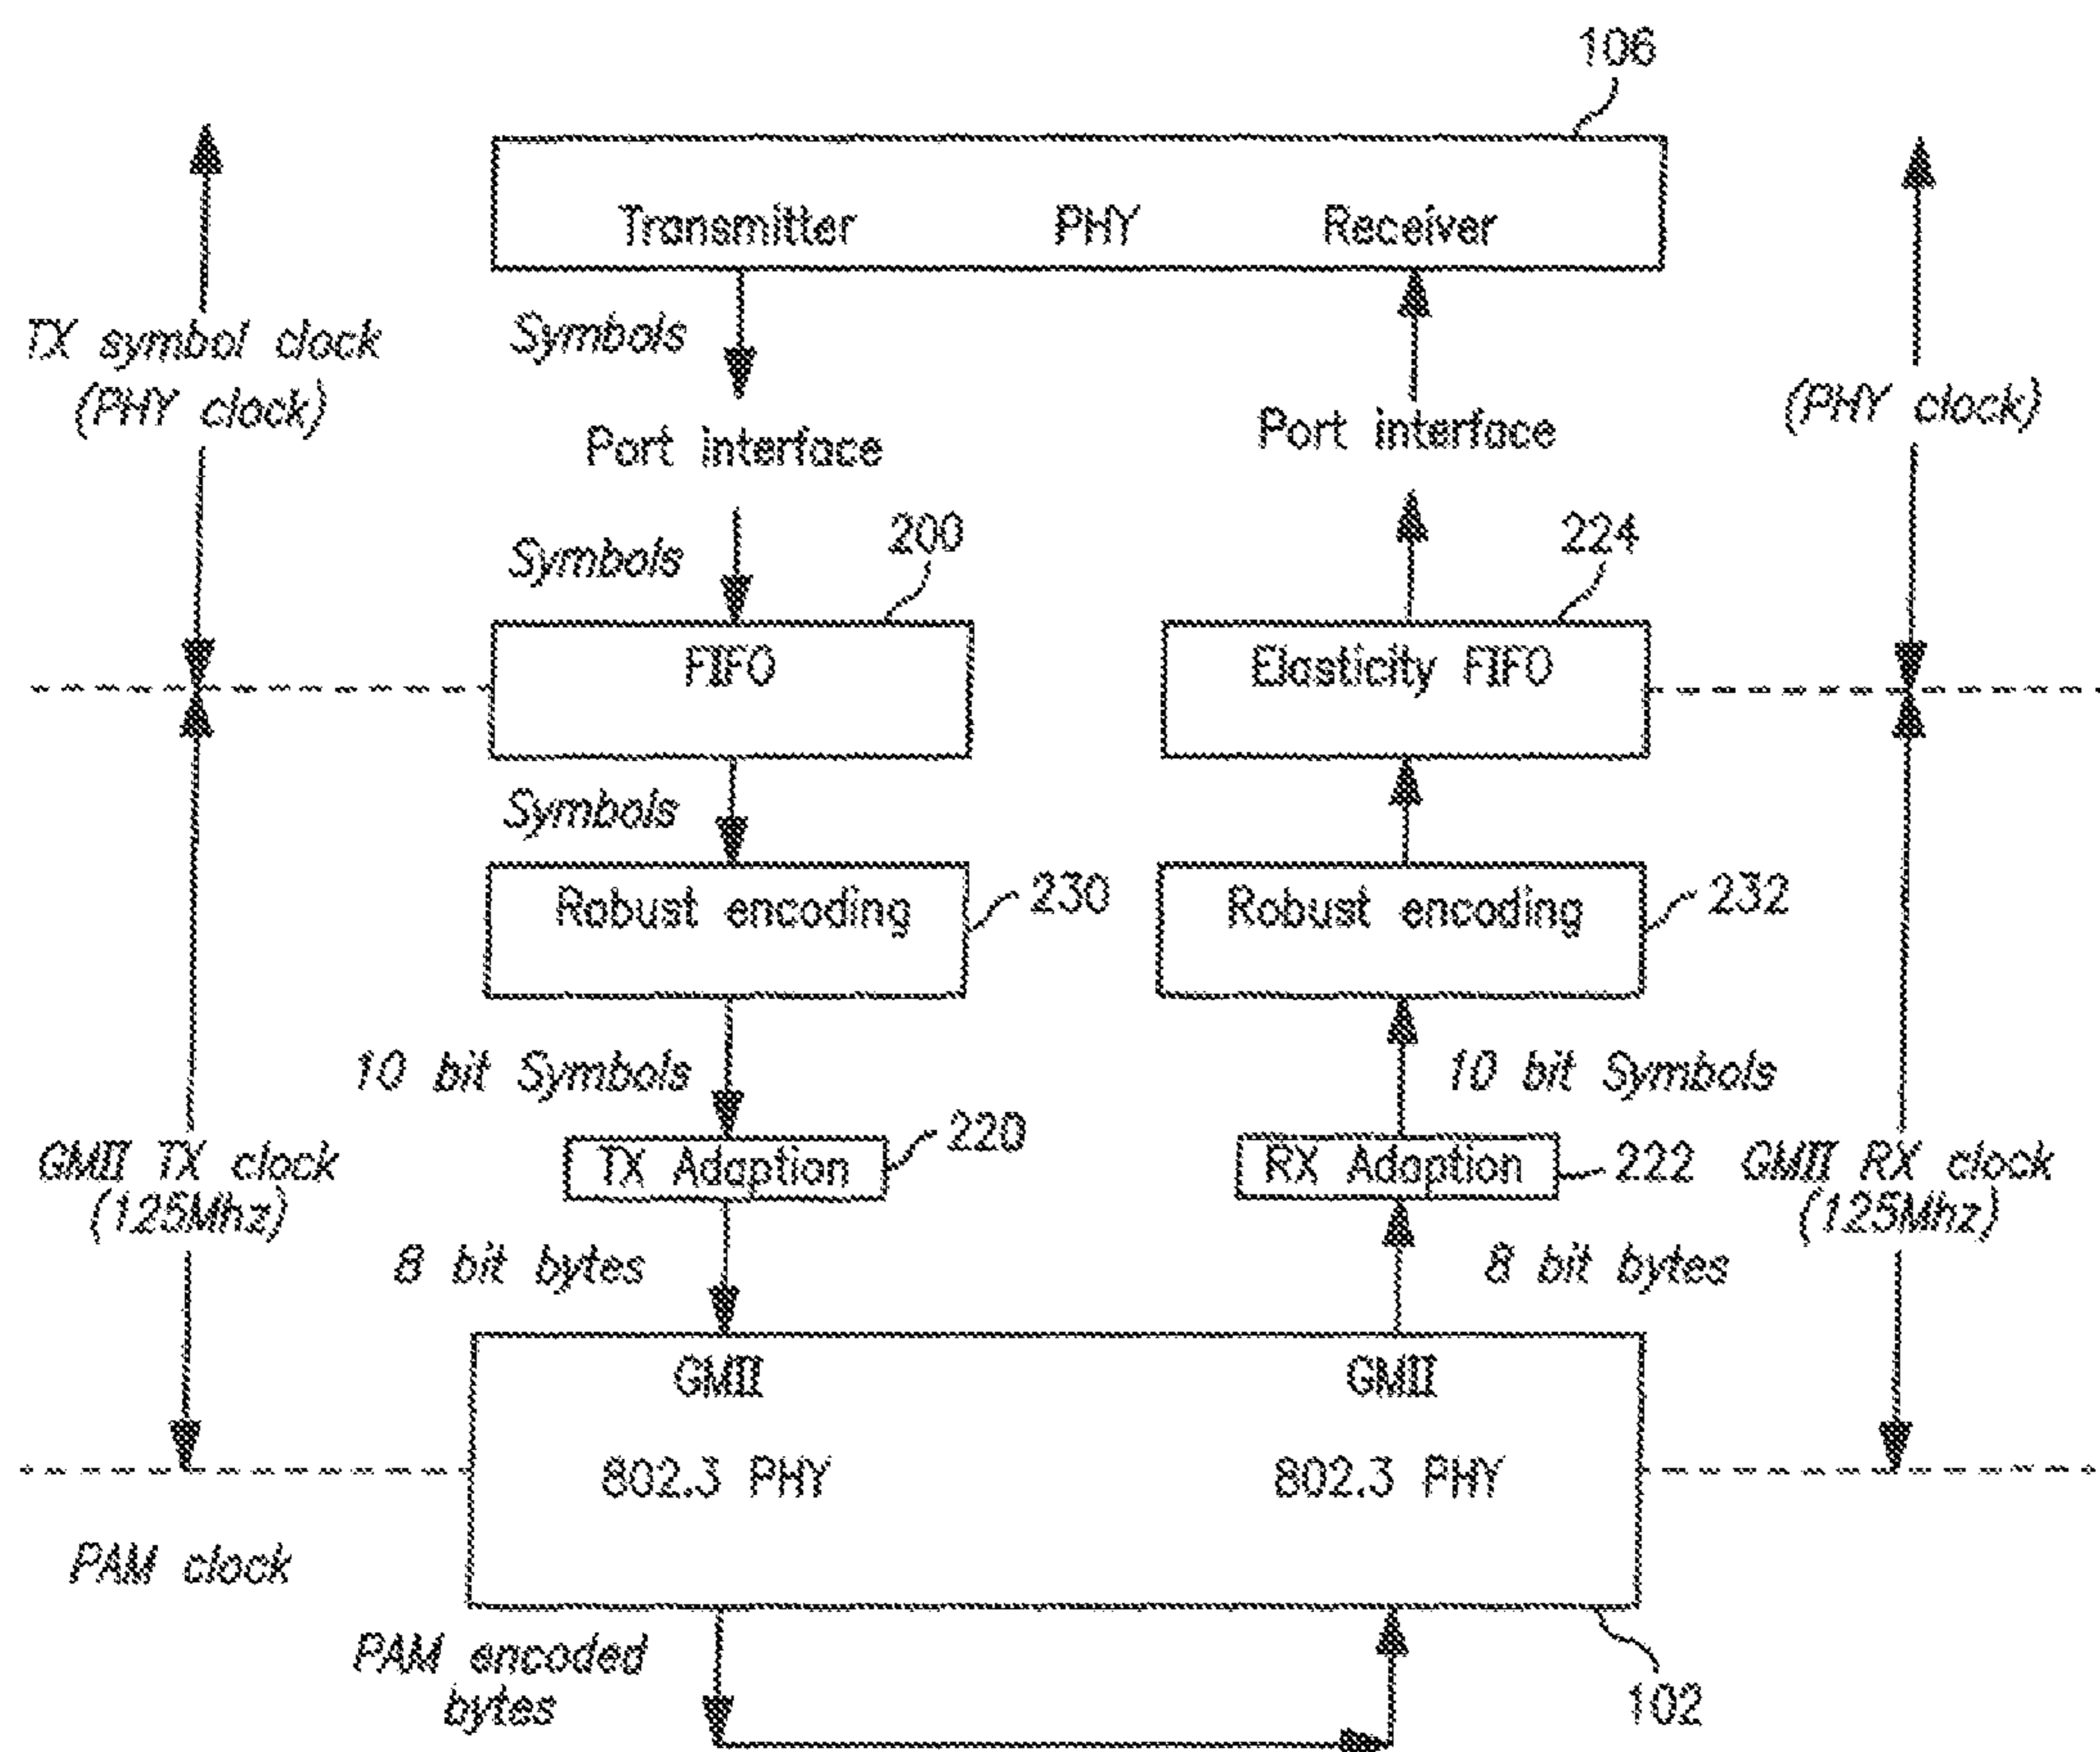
106

Transmitter PHY Receiver

TX symbol clock (PHY clock)

Symbols

Port interface

Port interface

(PHY clock)

Symbols

200

224

FIFO

Elasticity FIFO

Symbols

Robust encoding

230

Robust encoding

232

10 bit Symbols

10 bit Symbols

TX Adaption

220

RX Adaption

222

GMII TX clock (125Mhz)

GMII RX clock (125Mhz)

8 bit bytes

8 bit bytes

GMII

GMII

802.3 PHY

802.3 PHY

PAM clock

PAM encoded bytes

102